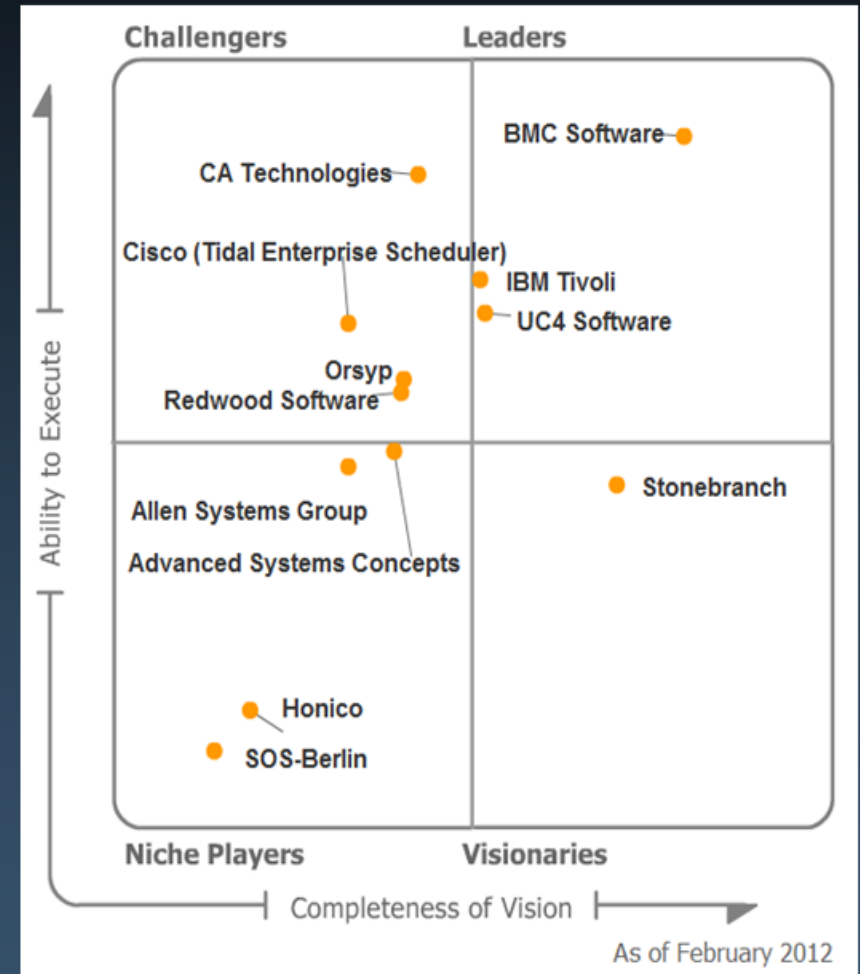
Challengers

Leaders

BMC Software

CA Technologies

Cisco (Tidal Enterprise Scheduler)

IBM Tivoli

UC4 Software

Orsyp

Redwood Software

Ability to Execute

Stonebranch

Allen Systems Group

Advanced Systems Concepts

Honico

SOS-Berlin

Niche Players

Visionaries

Completeness of Vision

As of February 2012